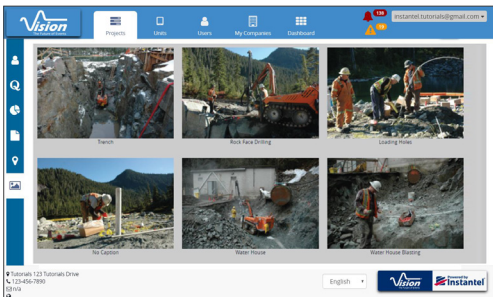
Vision

Projects
Units
Users
My Companies
Dashboard

136
10
instantel.tutorials@gmail.com

Trench
Rock Face Drilling
Loading Holes
No Caption
Water House
Water House Blasting

Tutorials 123 Tutorials Drive
123-456-7890
n/a

English

Vision
Powered by Instantel